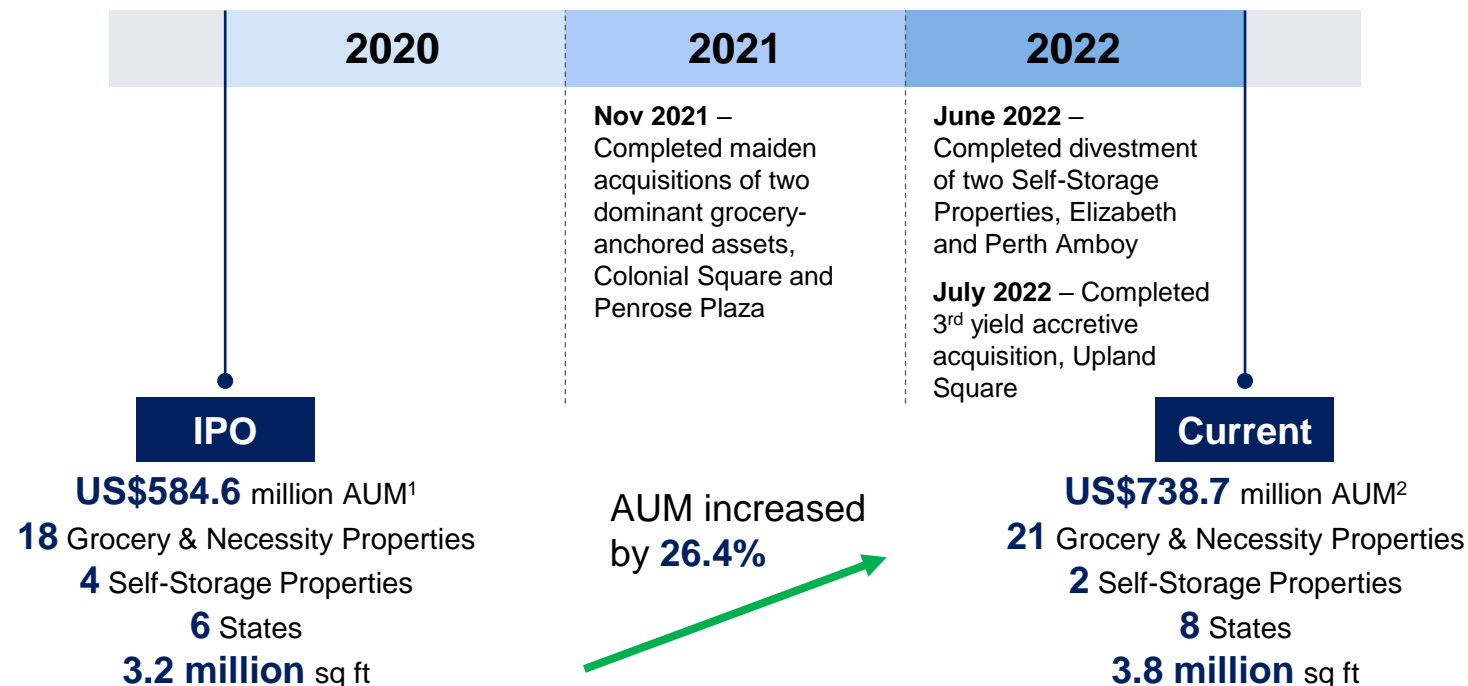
2020

2021

2022

**Nov 2021** – Completed maiden acquisitions of two dominant grocery-anchored assets, Colonial Square and Penrose Plaza

**June 2022** – Completed divestment of two Self-Storage Properties, Elizabeth and Perth Amboy

**July 2022** – Completed 3$^{rd}$ yield accretive acquisition, Upland Square

IPO

US$584.6 million AUM$^1$
18 Grocery & Necessity Properties
4 Self-Storage Properties
6 States
3.2 million sq ft

AUM increased by 26.4%

Current

US$738.7 million AUM$^2$
21 Grocery & Necessity Properties
2 Self-Storage Properties
8 States
3.8 million sq ft